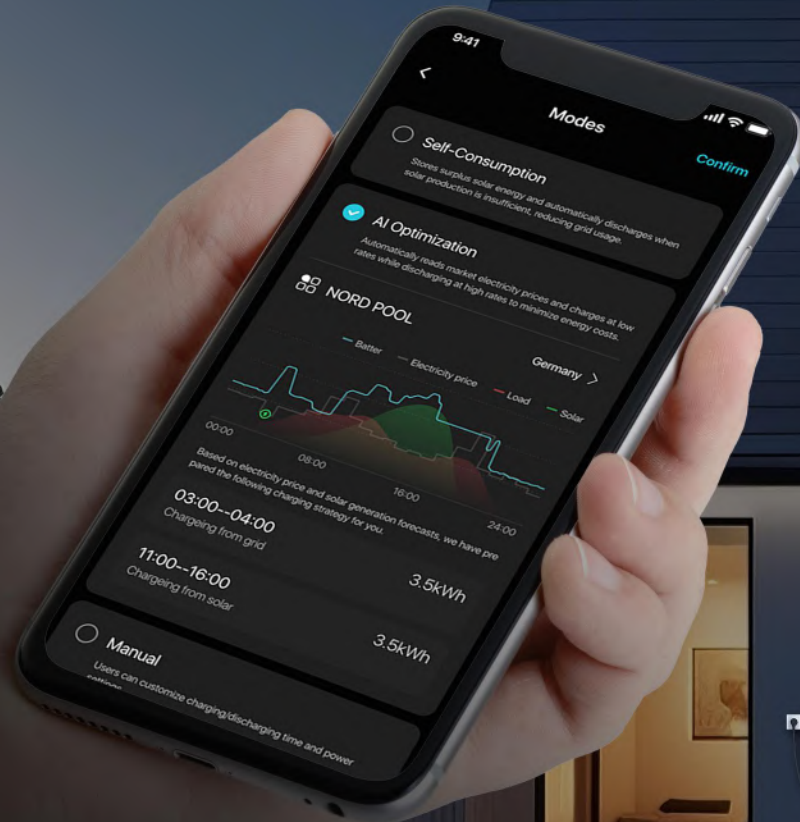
9:41

<

Modes

Confirm

Self-Consumption

Stores surplus solar energy and automatically discharges when solar production is insufficient, reducing grid usage.

AI Optimization

Automatically reads market electricity prices and charges at low rates while discharging at high rates to minimize energy costs.

NORD POOL

Germany >

Batter

Electricity price

Load

Solar

00:00

08:00

16:00

24:00

Based on electricity price and solar generation forecasts, we have prepared the following charging strategy for you.

03:00--04:00

Chargeing from grid

3.5kWh

11:00--16:00

Chargeing from solar

3.5kWh

Manual

Users can customize charging/discharging time and power settings